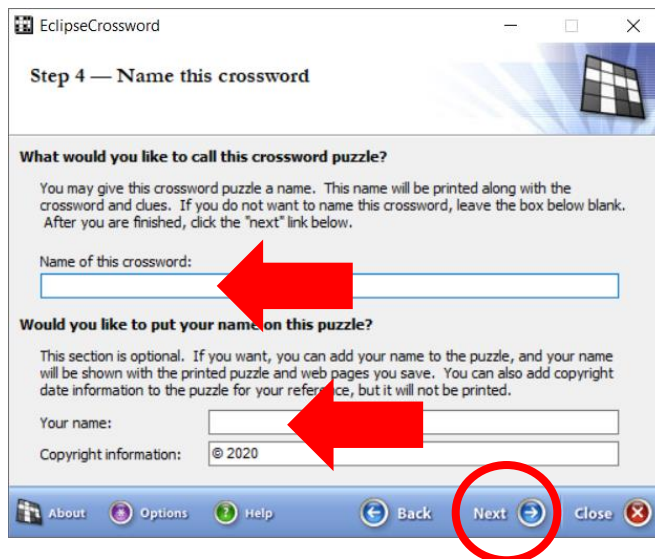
EclipseCrossword

Step 4 — Name this crossword

What would you like to call this crossword puzzle?

You may give this crossword puzzle a name. This name will be printed along with the crossword and clues. If you do not want to name this crossword, leave the box below blank. After you are finished, click the "next" link below.

Name of this crossword:

Would you like to put your name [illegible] this puzzle?

This section is optional. If you want, you can add your name to the puzzle, and your name will be shown with the printed puzzle and web pages you save. You can also add copyright date information to the puzzle for your refere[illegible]ce, but it will not be printed.

Your name:

Copyright information: © 2020

About Options Help Back Next Close